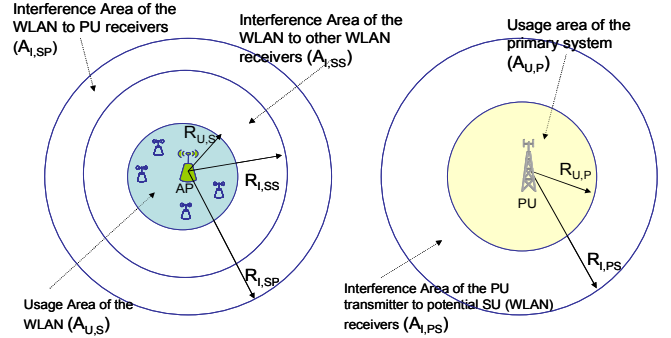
Interference Area of the WLAN to PU receivers ($A_{I,SP}$)

Interference Area of the WLAN to other WLAN receivers ($A_{I,SS}$)

Usage area of the primary system ($A_{U,P}$)

$R_{U,S}$

AP

$R_{I,SS}$

$R_{I,SP}$

$R_{U,P}$

PU

$R_{I,PS}$

Usage Area of the WLAN ($A_{U,S}$)

Interference Area of the PU transmitter to potential SU (WLAN) receivers ($A_{I,PS}$)